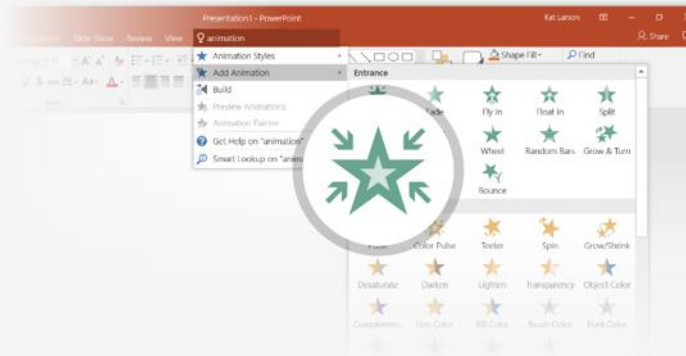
Presentation1 - PowerPoint
Kat Larson
Share
Animations
Slide Show
Review
View
animation
Animation Styles
Add Animation
Build
Preview Animations
Animation Painter
Get Help on "animation"
Smart Lookup on "anim
Shape Fill
Find
Entrance
Fade
Fly In
Float In
Split
Wheel
Random Bars
Grow & Turn
Bounce
Pulse
Color Pulse
Teeter
Spin
Grow/Shrink
Desaturate
Darken
Lighten
Transparency
Object Color
Complementary
Line Color
Fill Color
Brush Color
Font Color